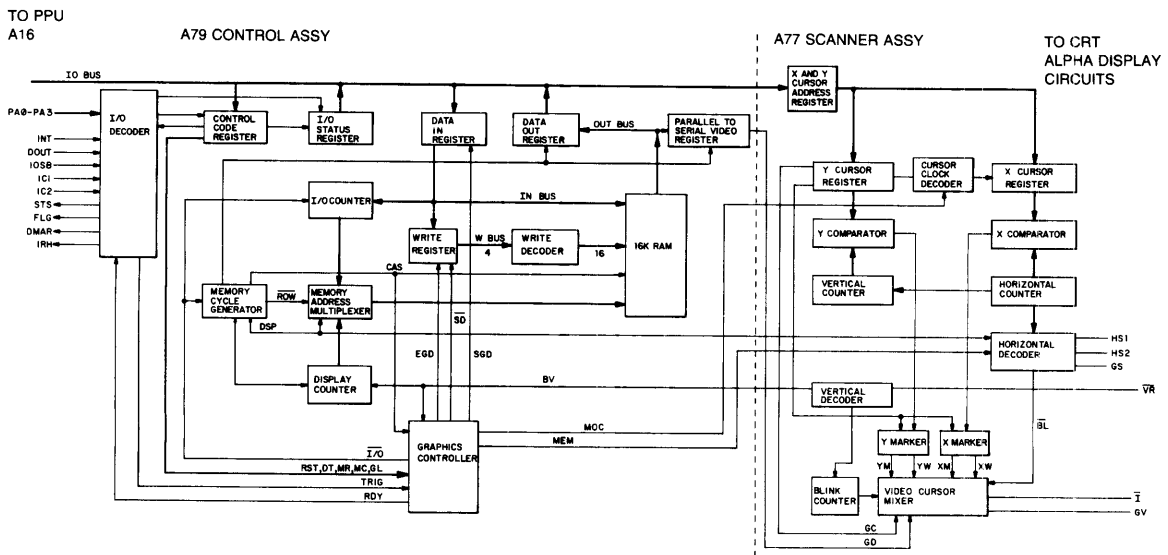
TO PPU
A16

A79 CONTROL ASSY

A77 SCANNER ASSY

TO CRT
ALPHA DISPLAY
CIRCUITS

IO BUS

X AND Y CURSOR ADDRESS REGISTER

PA0-PA3

I/O DECODER

INT
DOUT
IOSB
IC1
IC2
STS
FLG
DMAR
IRH

CONTROL CODE REGISTER

I/O STATUS REGISTER

DATA IN REGISTER

DATA OUT REGISTER

OUT BUS

PARALLEL TO SERIAL VIDEO REGISTER

Y CURSOR REGISTER

CURSOR CLOCK DECODER

X CURSOR REGISTER

I/O COUNTER

IN BUS

WRITE REGISTER

W BUS

4

WRITE DECODER

16

16K RAM

Y COMPARATOR

X COMPARATOR

CAS

VERTICAL COUNTER

HORIZONTAL COUNTER

MEMORY CYCLE GENERATOR

$\overline{ROW}$

MEMORY ADDRESS MULTIPLEXER

$\overline{SD}$

DSP

HORIZONTAL DECODER

HS1
HS2
GS

EGD

SGD

DISPLAY COUNTER

BV

$\overline{VR}$

VERTICAL DECODER

MOC

MEM

GRAPHICS CONTROLLER

Y MARKER

X MARKER

$\overline{BL}$

$\overline{I/O}$

RST,DT,MR,MC,GL

TRIG

RDY

YM
YW
XM
XW

BLINK COUNTER

VIDEO CURSOR MIXER

$\overline{I}$

GV

GC

GD